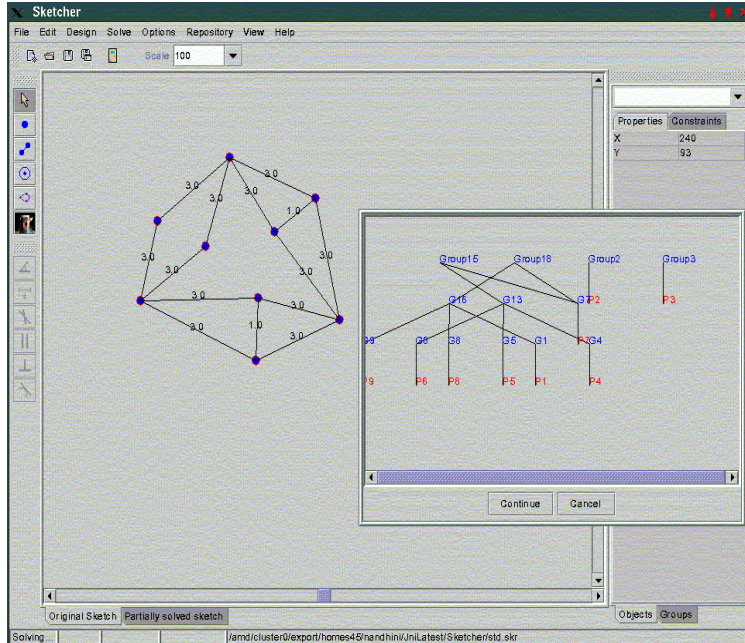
Sketcher

File Edit Design Solve Options Repository View Help

Scale 100

3.0
3.0
3.0
3.0
1.0
3.0
3.0
3.0
3.0
3.0
3.0
1.0
3.0

Properties Constraints

| X | 240 |
|---|---|
| Y | 93 |

Group15 Group18 Group2 Group3
G16 G13 G7 P2 P3
G9 G8 G6 G5 G1 P7 G4
P9 P6 P8 P5 P1 P4

Continue Cancel

Original Sketch Partially solved sketch

Objects Groups

Solving... /amd/cluster0/export/homes45/nandhini/JniLatest/Sketcher/std.skr